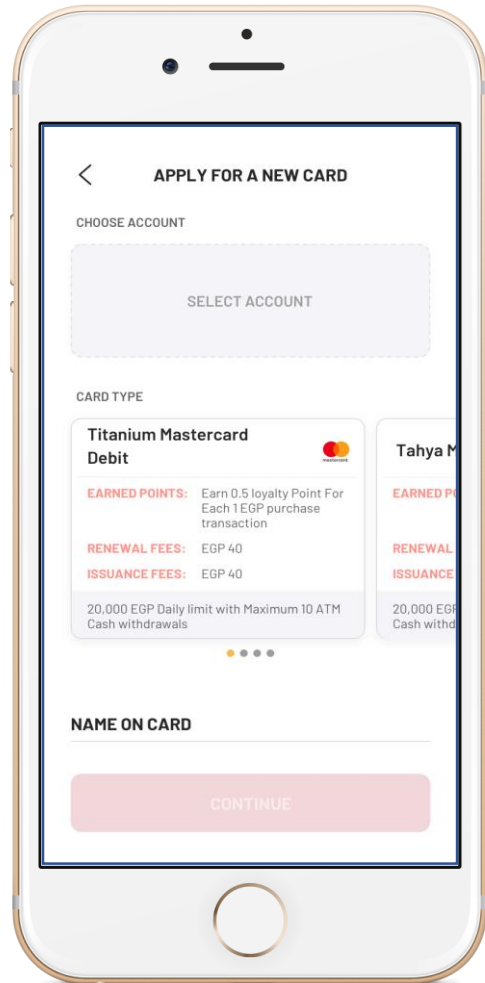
APPLY FOR A NEW CARD

CHOOSE ACCOUNT

SELECT ACCOUNT

CARD TYPE

Titanium Mastercard Debit

mastercard

EARNED POINTS: Earn 0.5 loyalty Point For Each 1 EGP purchase transaction

RENEWAL FEES: EGP 40

ISSUANCE FEES: EGP 40

20,000 EGP Daily limit with Maximum 10 ATM Cash withdrawals

Tahya M

EARNED P

RENEWAL

ISSUANCE

20,000 EGP

Cash withd

NAME ON CARD

CONTINUE